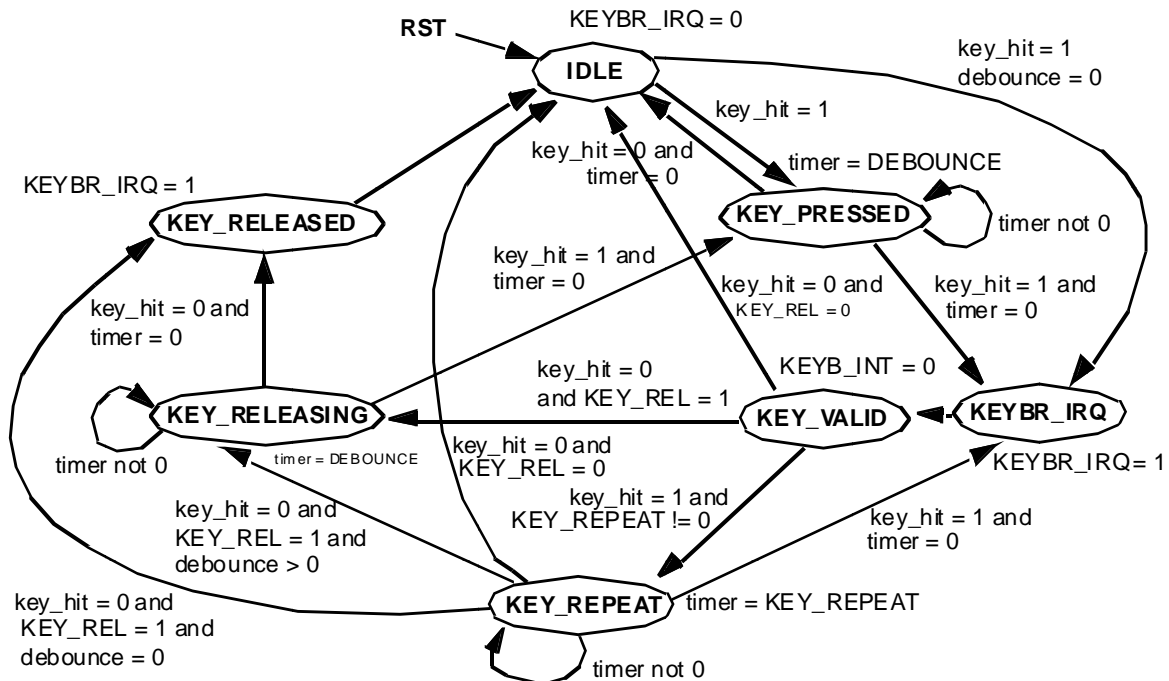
RST

KEYBR_IRQ = 0

IDLE

key_hit = 1
debounce = 0

key_hit = 1

key_hit = 0 and
timer = 0

timer = DEBOUNCE

KEYBR_IRQ = 1

KEY_RELEASED

KEY_PRESSED

timer not 0

key_hit = 1 and
timer = 0

key_hit = 0 and
KEY_REL = 0

key_hit = 1 and
timer = 0

key_hit = 0 and
timer = 0

KEYB_INT = 0

key_hit = 0
and KEY_REL = 1

KEY_RELEASING

KEY_VALID

KEYBR_IRQ

timer not 0

timer = DEBOUNCE

key_hit = 0 and
KEY_REL = 0

KEYBR_IRQ= 1

key_hit = 1 and
KEY_REPEAT != 0

key_hit = 0 and
KEY_REL = 1 and
debounce > 0

key_hit = 1 and
timer = 0

key_hit = 0 and
KEY_REL = 1 and
debounce = 0

KEY_REPEAT

timer = KEY_REPEAT

timer not 0